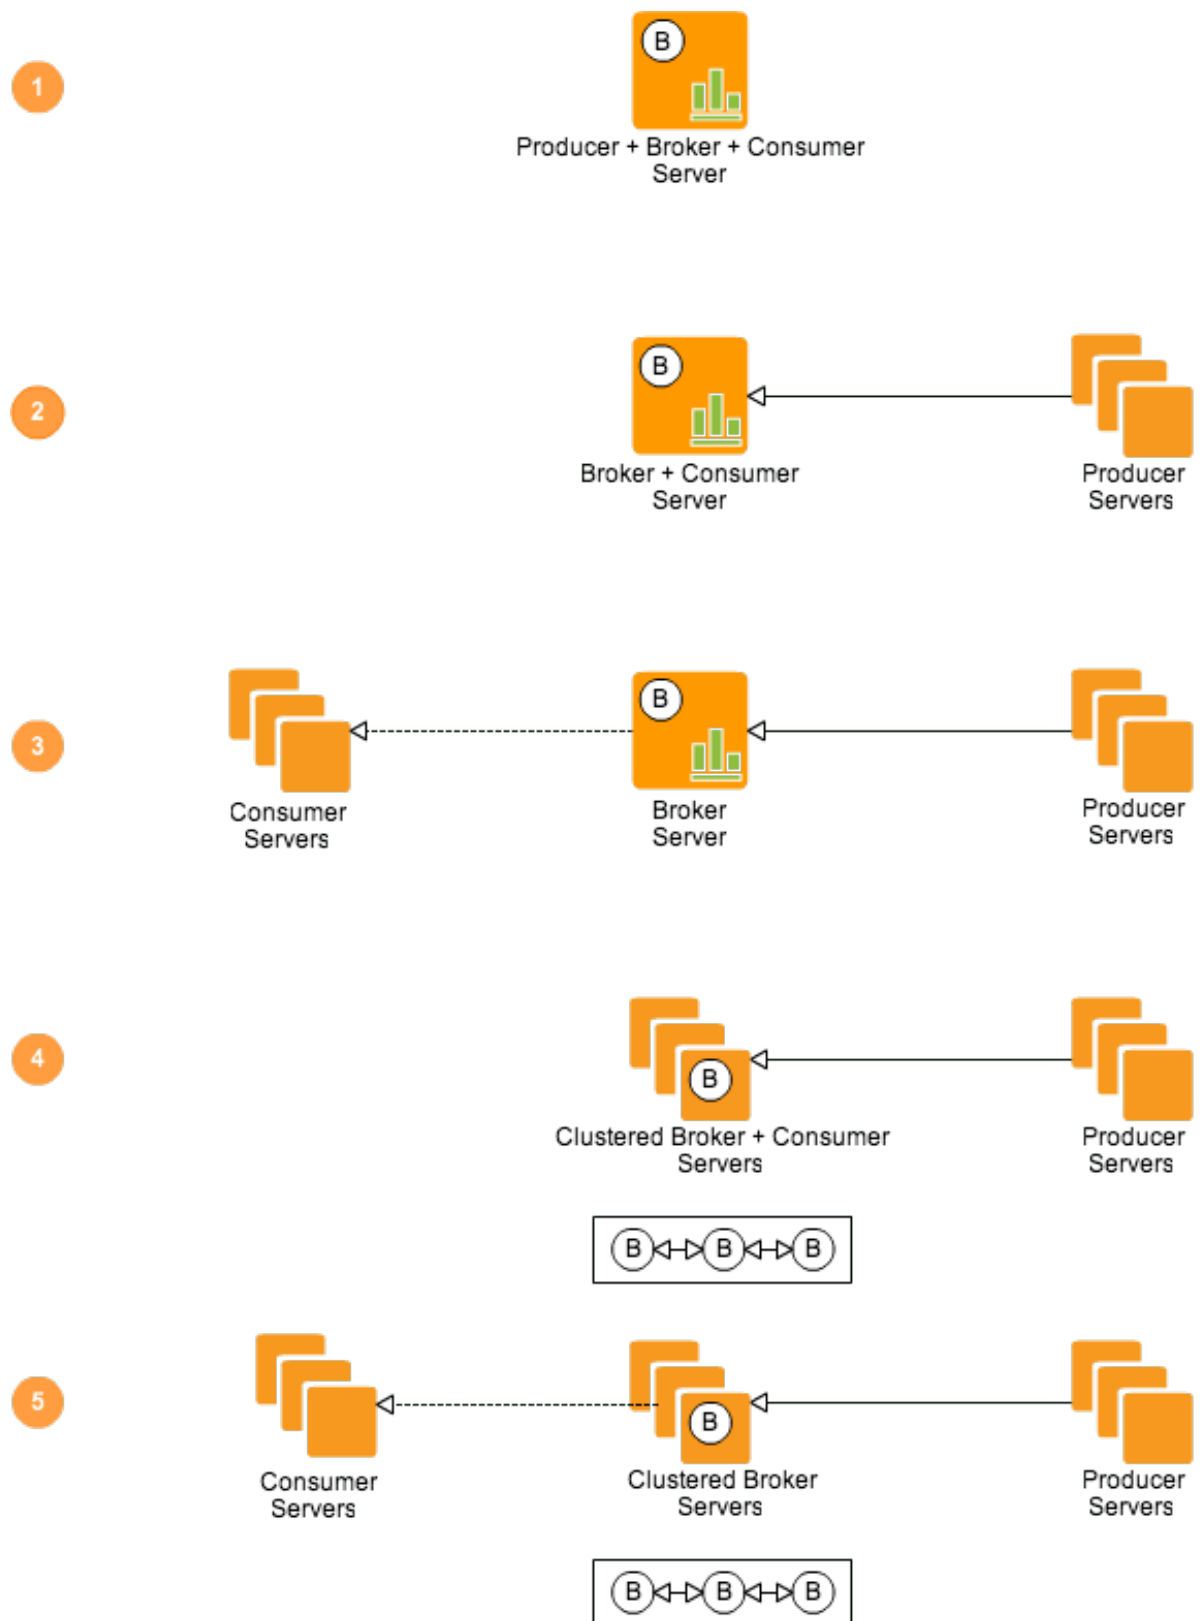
1

B

Producer + Broker + Consumer Server

2

B

Broker + Consumer Server

Producer Servers

3

Consumer Servers

B

Broker Server

Producer Servers

4

B

Clustered Broker + Consumer Servers

Producer Servers

B B B

5

Consumer Servers

B

Clustered Broker Servers

Producer Servers

B B B